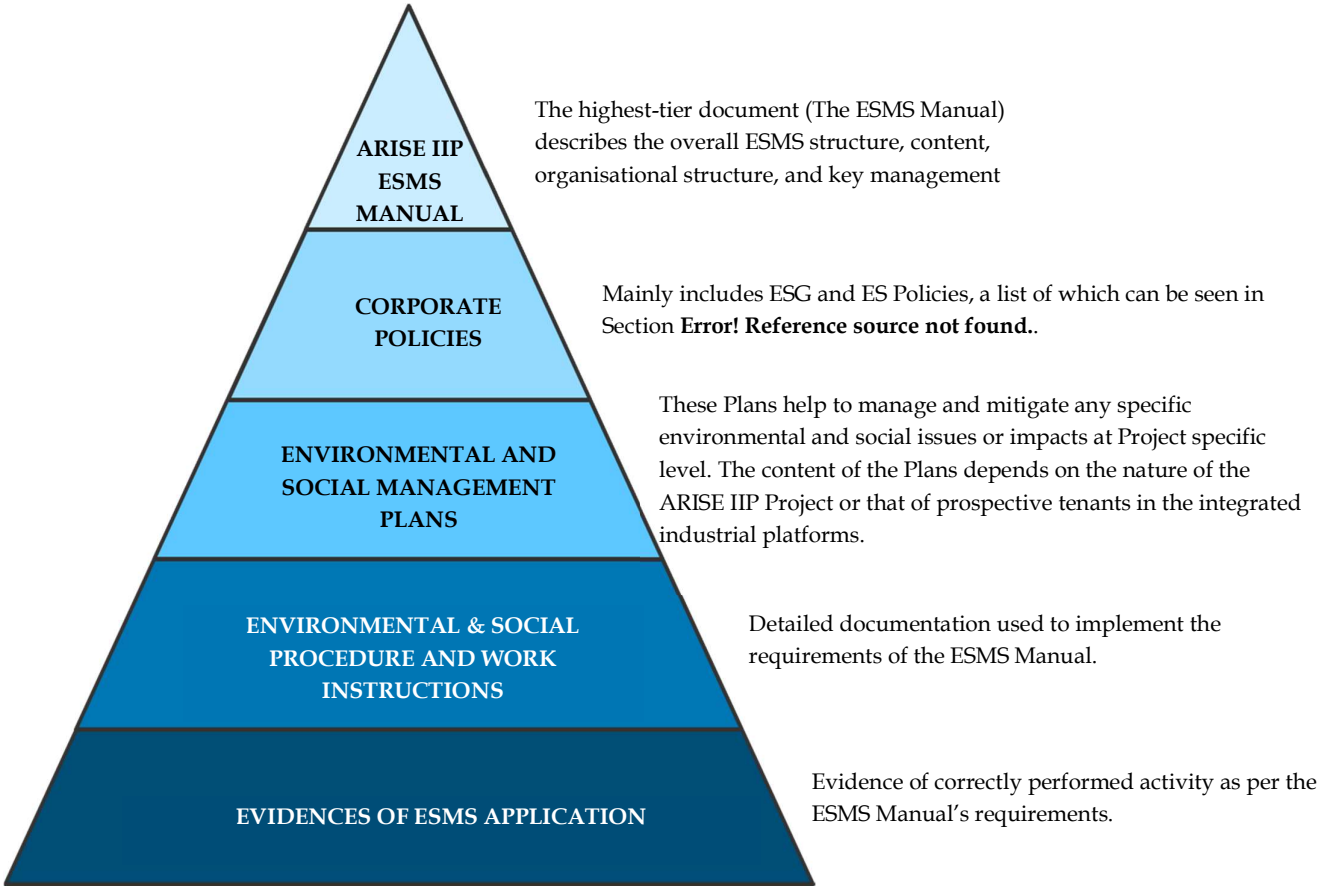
ARISE IIP ESMS MANUAL

The highest-tier document (The ESMS Manual) describes the overall ESMS structure, content, organisational structure, and key management

CORPORATE POLICIES

Mainly includes ESG and ES Policies, a list of which can be seen in Section **Error! Reference source not found.**.

ENVIRONMENTAL AND SOCIAL MANAGEMENT PLANS

These Plans help to manage and mitigate any specific environmental and social issues or impacts at Project specific level. The content of the Plans depends on the nature of the ARISE IIP Project or that of prospective tenants in the integrated industrial platforms.

ENVIRONMENTAL & SOCIAL PROCEDURE AND WORK INSTRUCTIONS

Detailed documentation used to implement the requirements of the ESMS Manual.

EVIDENCES OF ESMS APPLICATION

Evidence of correctly performed activity as per the ESMS Manual's requirements.